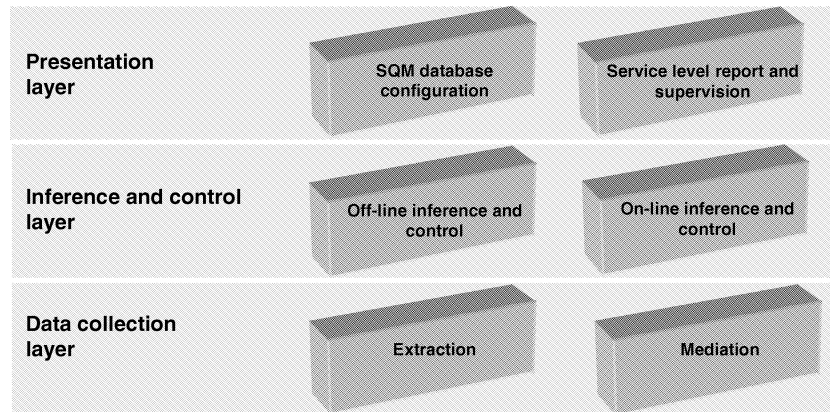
Presentation layer

SQM database configuration

Service level report and supervision

Inference and control layer

Off-line inference and control

On-line inference and control

Data collection layer

Extraction

Mediation